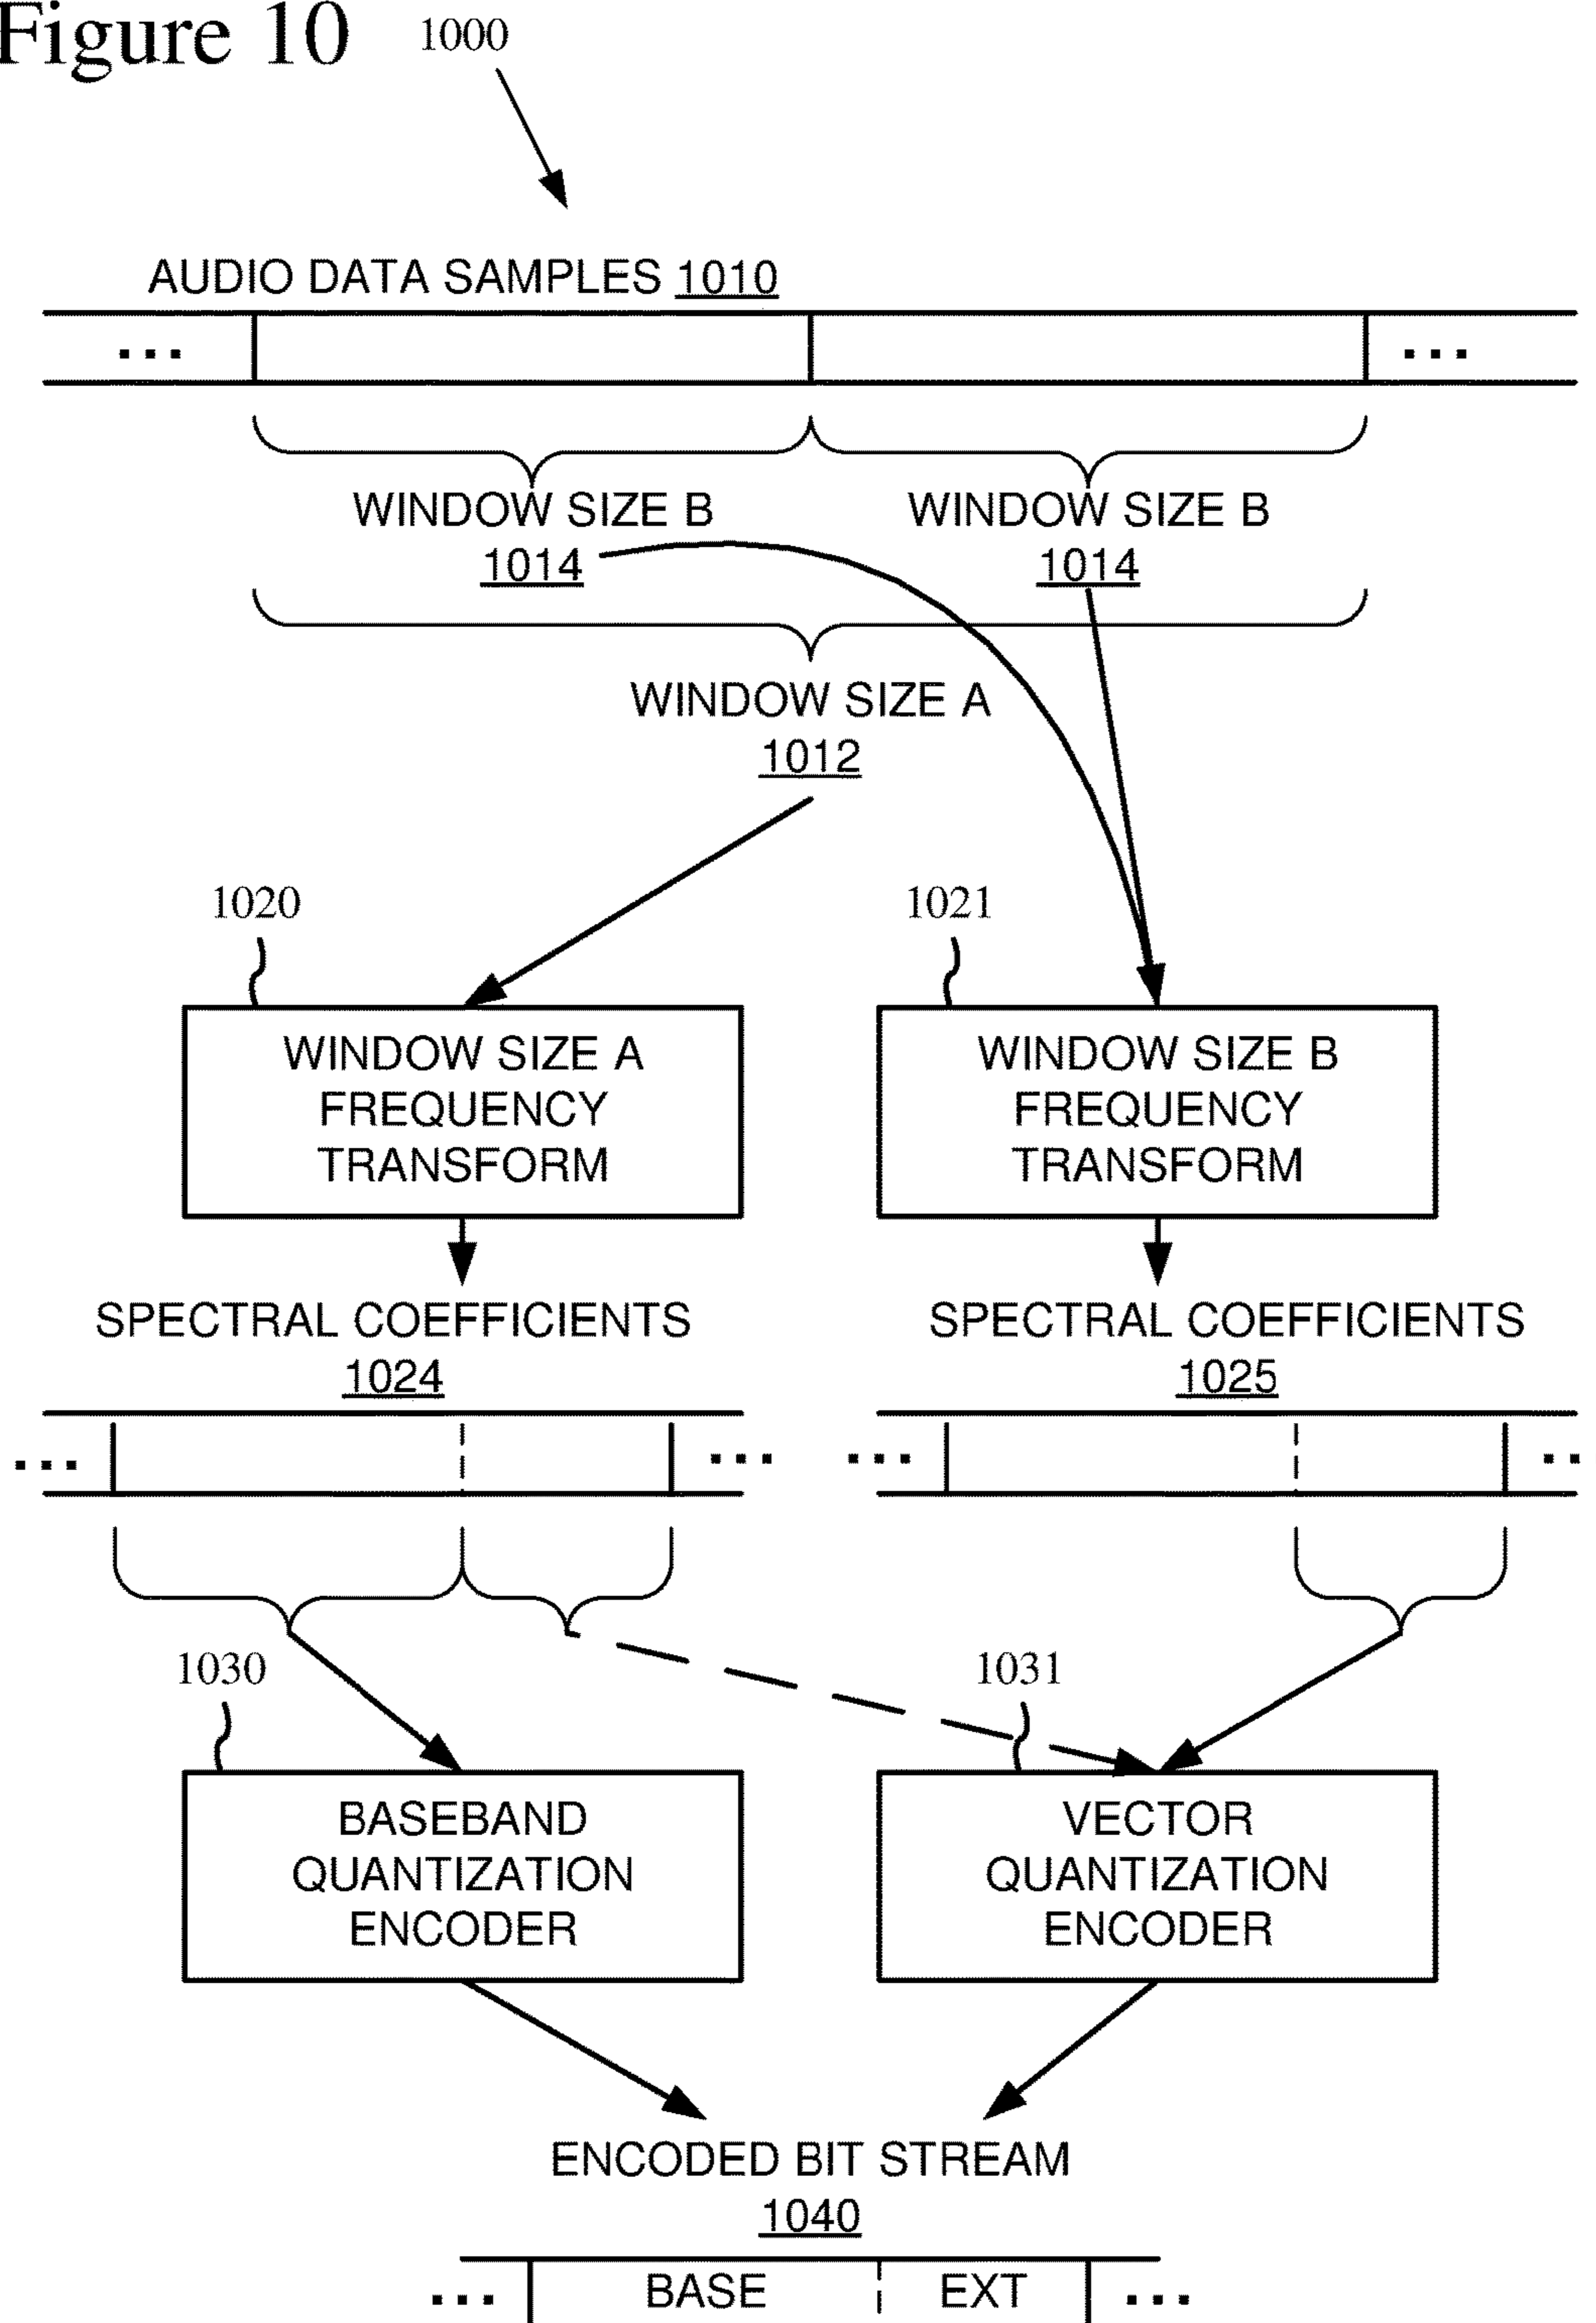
Figure 10

1000

AUDIO DATA SAMPLES 1010

...

...

WINDOW SIZE B 1014

WINDOW SIZE B 1014

WINDOW SIZE A 1012

1020

1021

WINDOW SIZE A FREQUENCY TRANSFORM

WINDOW SIZE B FREQUENCY TRANSFORM

SPECTRAL COEFFICIENTS 1024

SPECTRAL COEFFICIENTS 1025

...

...

...

..

1030

1031

BASEBAND QUANTIZATION ENCODER

VECTOR QUANTIZATION ENCODER

ENCODED BIT STREAM 1040

...

BASE

EXT

...